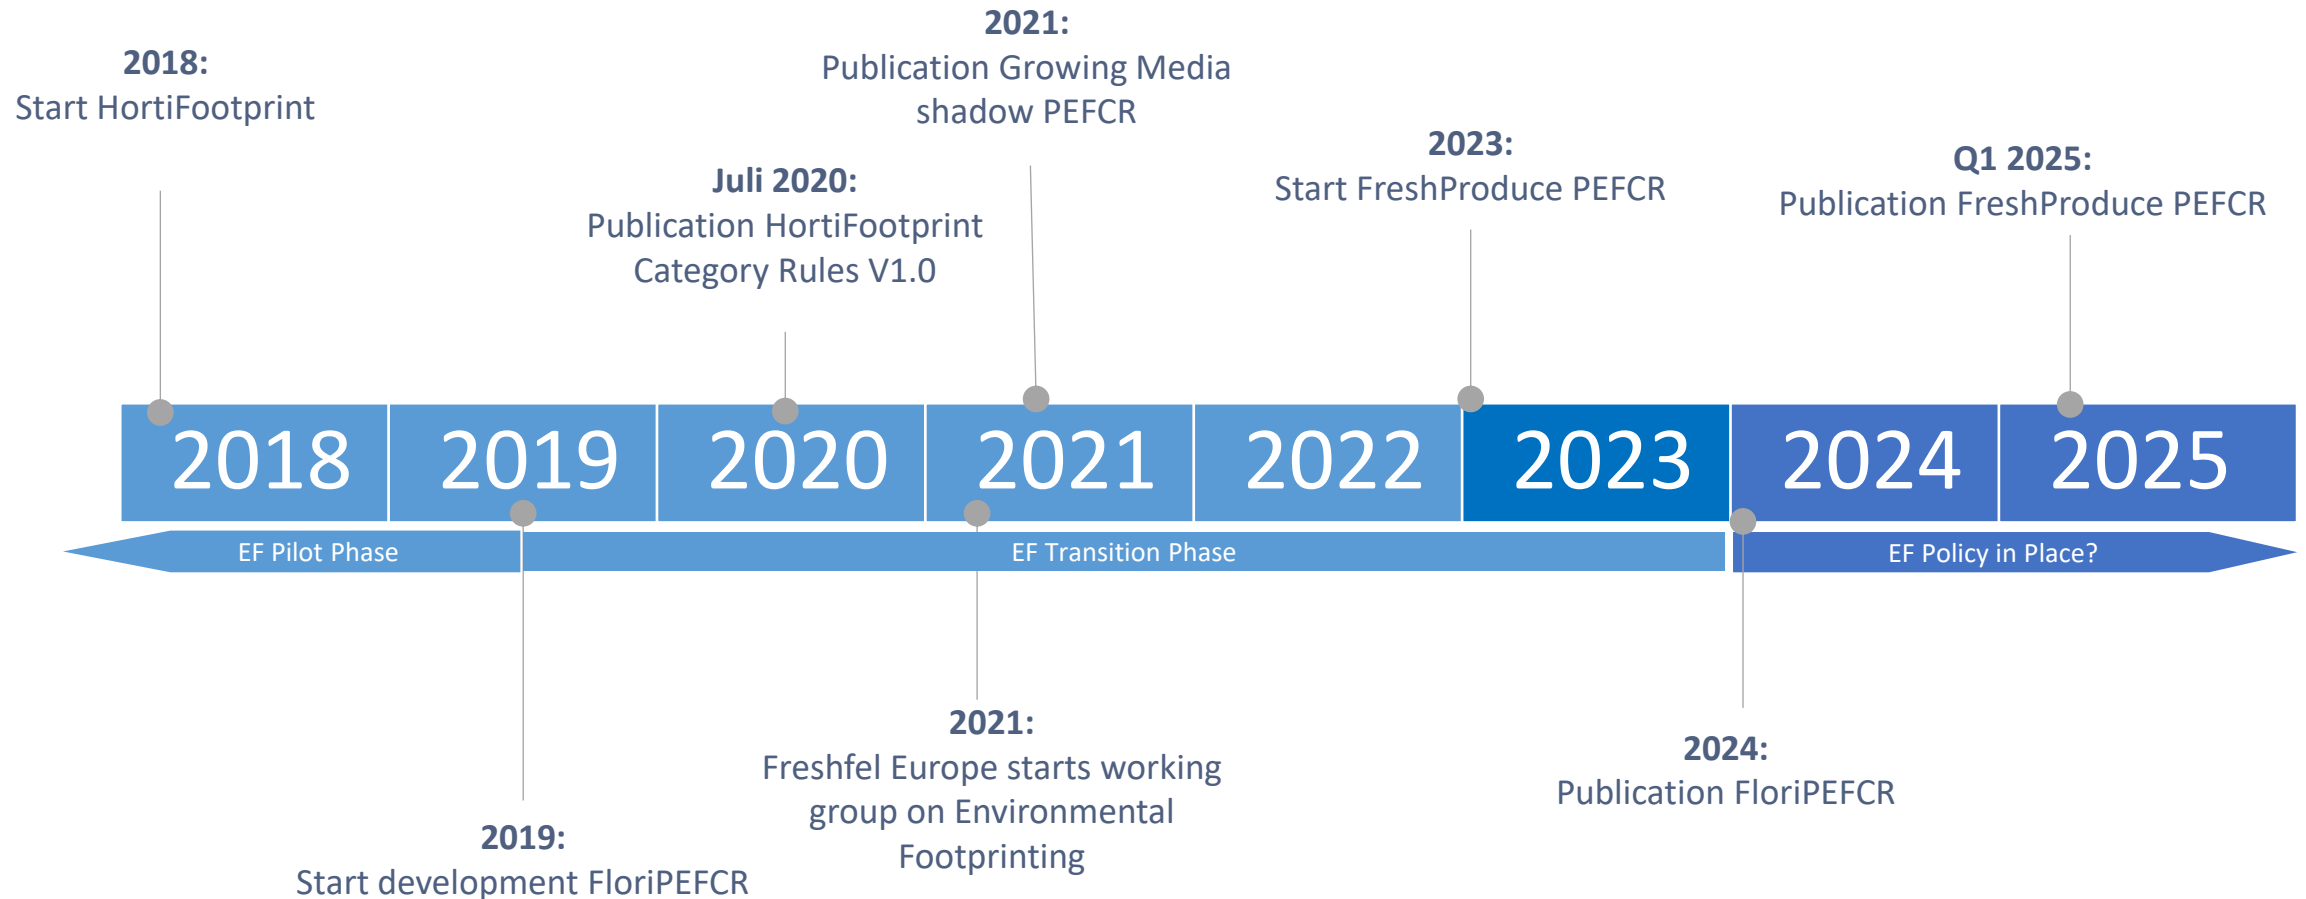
2018:
Start HortiFootprint

2021:
Publication Growing Media shadow PEFCR

Juli 2020:
Publication HortiFootprint Category Rules V1.0

2023:
Start FreshProduce PEFCR

Q1 2025:
Publication FreshProduce PEFCR

2018 2019 2020 2021 2022 2023 2024 2025

EF Pilot Phase
EF Transition Phase
EF Policy in Place?

2019:
Start development FloriPEFCR

2021:
Freshfel Europe starts working group on Environmental Footprinting

2024:
Publication FloriPEFCR